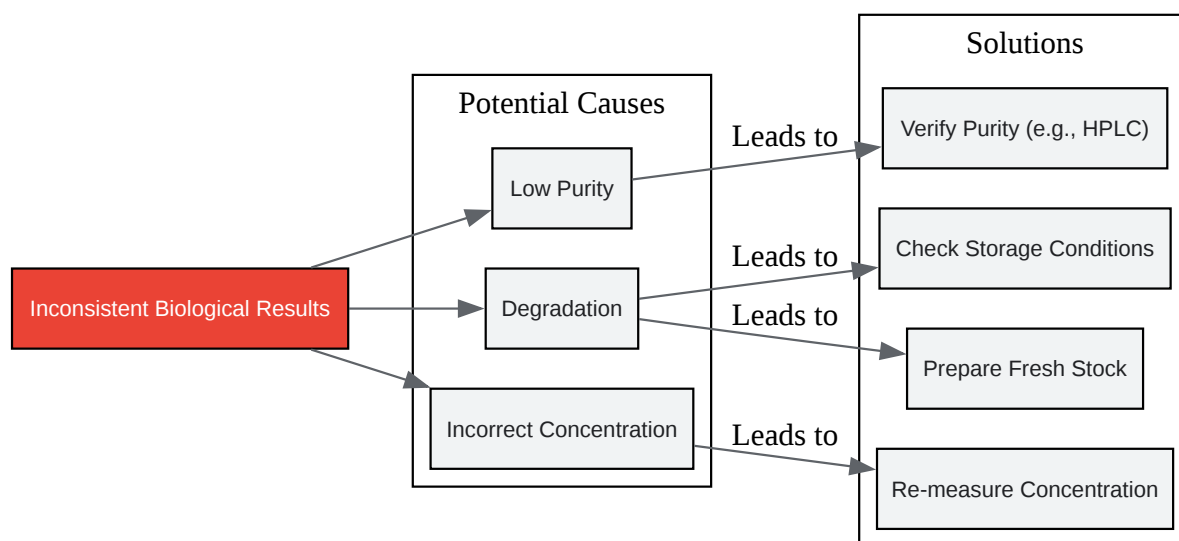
Inconsistent Biological Results

Potential Causes

Low Purity

Degradation

Incorrect Concentration

Leads to

Leads to

Leads to

Leads to

Solutions

Verify Purity (e.g., HPLC)

Check Storage Conditions

Prepare Fresh Stock

Re-measure Concentration